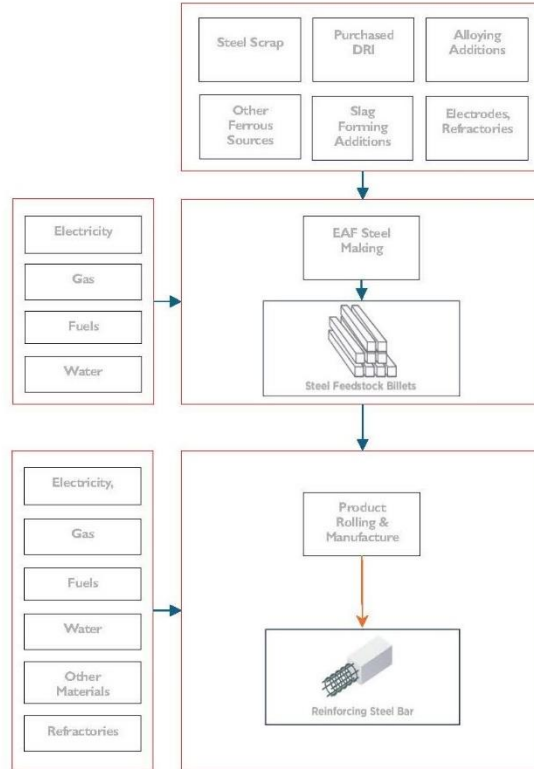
Steel Scrap

Purchased DRI

Alloying Additions

Other Ferrous Sources

Slag Forming Additions

Electrodes, Refractories

Electricity

Gas

Fuels

Water

EAF Steel Making

Steel Feedstock Billets

Electricity,

Gas

Fuels

Water

Other Materials

Refractories

Product Rolling & Manufacture

Reinforcing Steel Bar